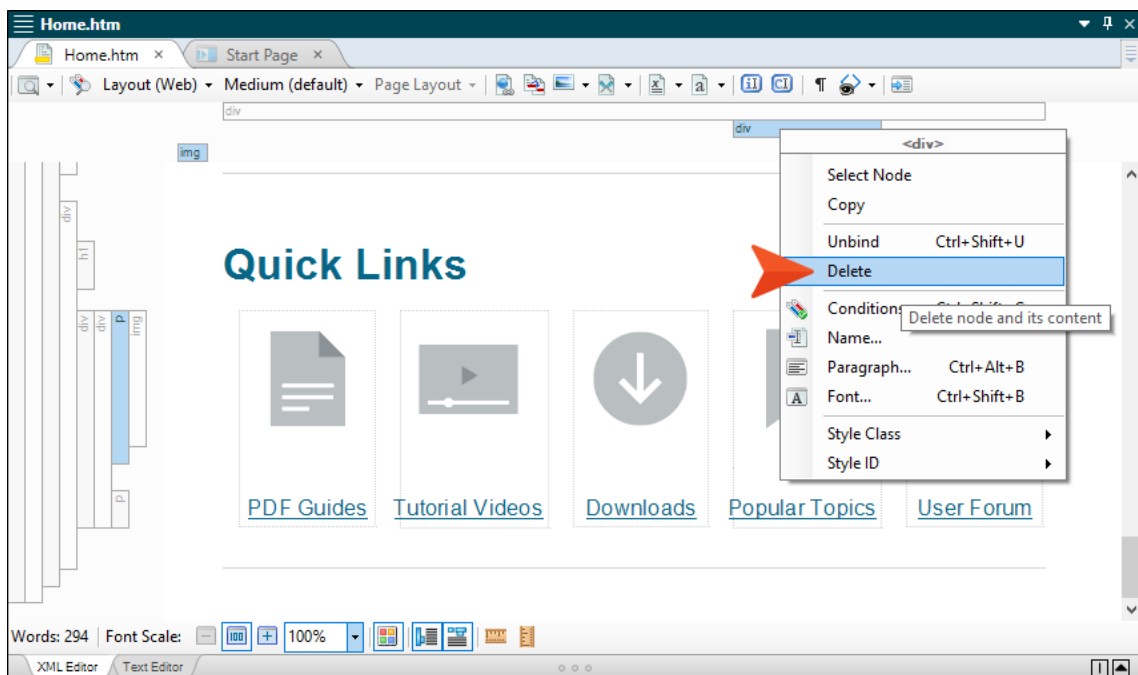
Home.htm

Home.htm × Start Page ×

Layout (Web) ▾ Medium (default) ▾ Page Layout ▾

div

div

img

div

h1

div div p img

p

Quick Links

PDF Guides Tutorial Videos Downloads Popular Topics User Forum

<div>

Select Node
Copy
Unbind Ctrl+Shift+U
Delete
Conditions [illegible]
Name...
Paragraph... Ctrl+Alt+B
Font... Ctrl+Shift+B
Style Class
Style ID

Delete node and its content

Words: 294 Font Scale: 100%

XML Editor Text Editor